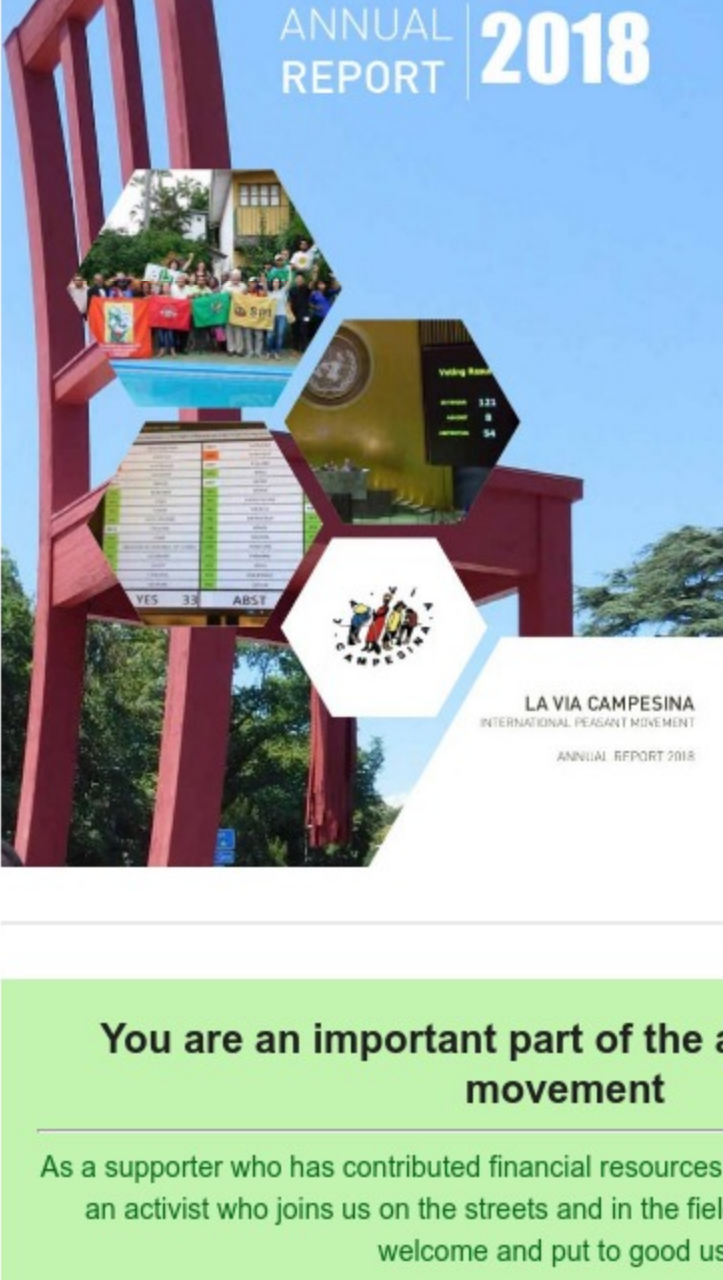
ANNUAL REPORT 2018

Voting Resu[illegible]

123

8

54

YES 33

ABST

VIA CAMPESINA

LA VIA CAMPESINA
INTERNATIONAL PEASANT MOVEMENT

ANNUAL REPORT 2018

You are an important part of the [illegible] movement

As a supporter who has contributed financial resources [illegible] an activist who joins us on the streets and in the fiel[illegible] welcome and put to good us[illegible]